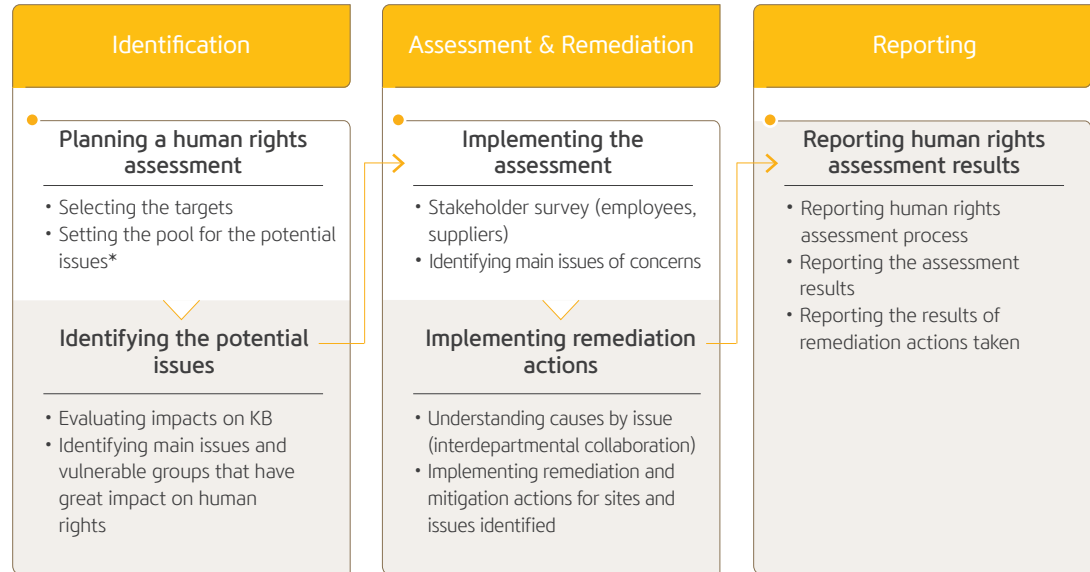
Identification

Planning a human rights assessment

• Selecting the targets
• Setting the pool for the potential issues*

Identifying the potential issues

• Evaluating impacts on KB
• Identifying main issues and vulnerable groups that have great impact on human rights

Assessment & Remediation

Implementing the assessment

• Stakeholder survey (employees, suppliers)
• Identifying main issues of concerns

Implementing remediation actions

• Understanding causes by issue (interdepartmental collaboration)
• Implementing remediation and mitigation actions for sites and issues identified

Reporting

Reporting human rights assessment results

• Reporting human rights assessment process
• Reporting the assessment results
• Reporting the results of remediation actions taken